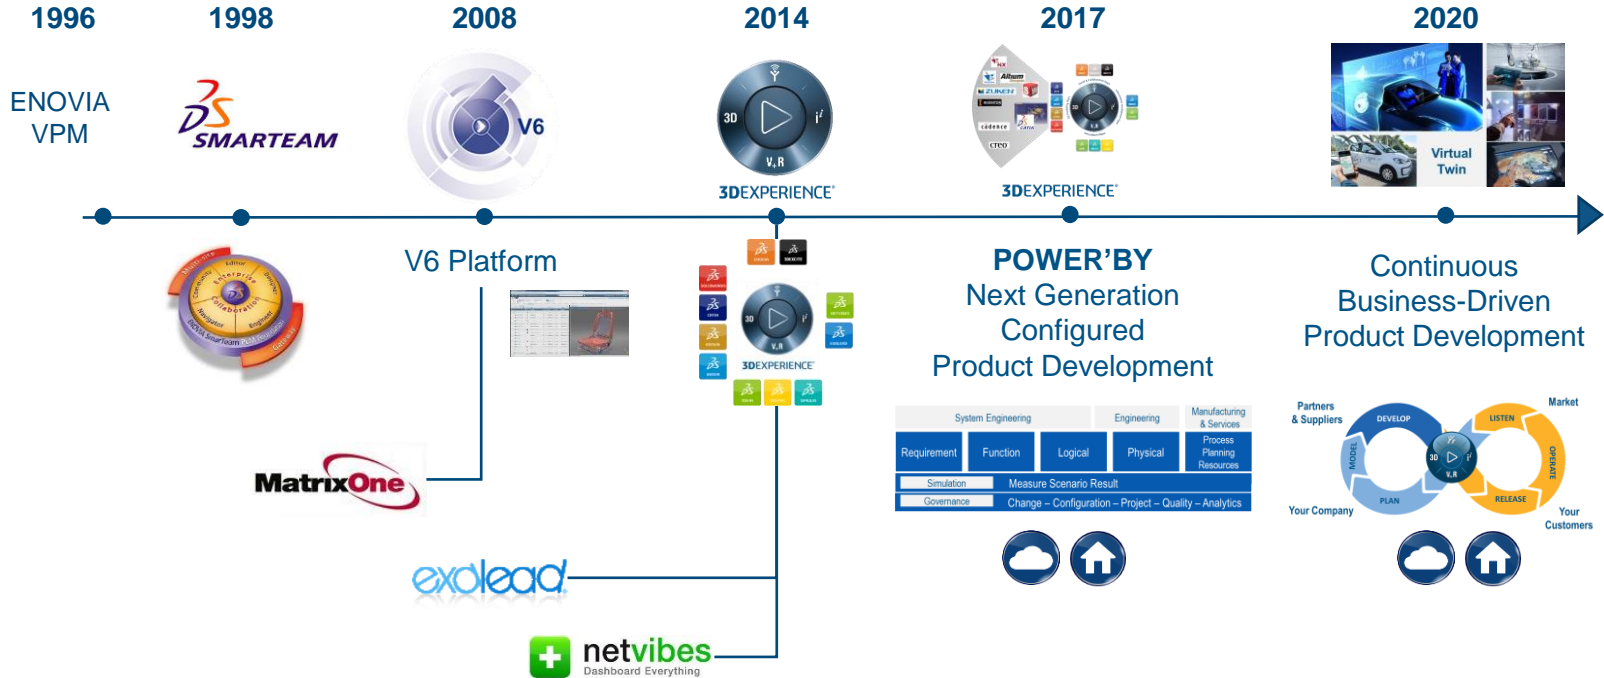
1996

ENOVIA VPM

1998

SMARTEAM

Multi-site
Editor
Enterprise
Community
Collaboration
Design
Navigator
Engineer
ENOVIA SmarTeam
Gateway

MatrixOne

2008

V6

V6 Platform

exalead

netvibes
Dashboard Everything

2014

3D
V,R
3DEXPERIENCE

3D
V,R
3DEXPERIENCE

2017

creo
cadence
3D
V,R
3DEXPERIENCE

POWER'BY
Next Generation
Configured
Product Development

| System Engineering | Engineering | Manufacturing & Services |
|---|---|---|
| Requirement | Function | Logical | Physical | Process Planning Resources |

Simulation | Measure Scenario Result
Governance | Change – Configuration – Project – Quality – Analytics

2020

Virtual Twin

Continuous
Business-Driven
Product Development

Partners & Suppliers
DEVELOP
MODEL
PLAN
Your Company
3D
V,R
LISTEN
Market
OPERATE
RELEASE
Your Customers